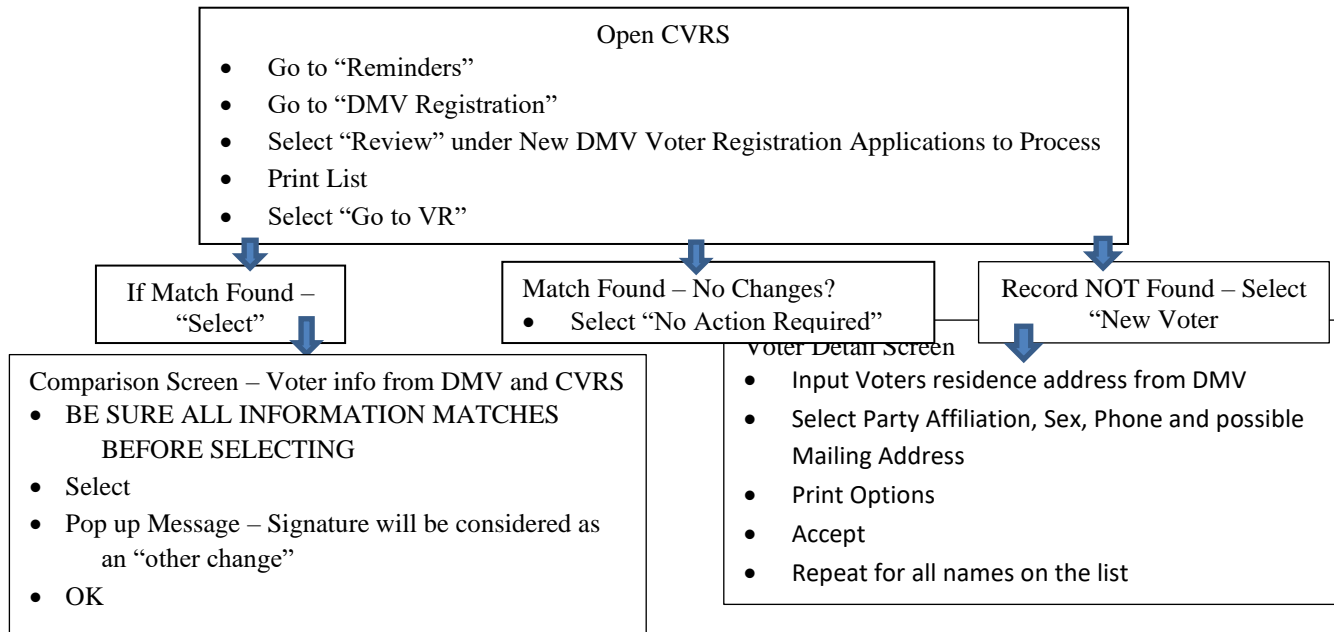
Open CVRS
- Go to “Reminders”
- Go to “DMV Registration”
- Select “Review” under New DMV Voter Registration Applications to Process
- Print List
- Select “Go to VR”

If Match Found – “Select”

Match Found – No Changes?
- Select “No Action Required”

Record NOT Found – Select “New Voter

Comparison Screen – Voter info from DMV and CVRS
- BE SURE ALL INFORMATION MATCHES BEFORE SELECTING
- Select
- Pop up Message – Signature will be considered as an “other change”
- OK

Voter Detail Screen
- Input Voters residence address from DMV
- Select Party Affiliation, Sex, Phone and possible Mailing Address
- Print Options
- Accept
- Repeat for all names on the list